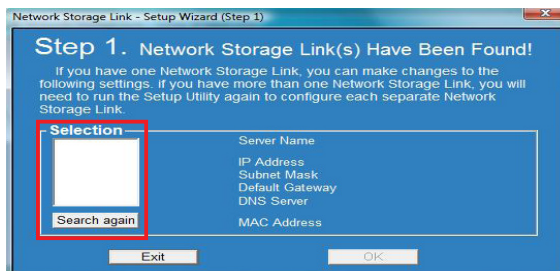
Network Storage Link - Setup Wizard (Step 1)

Step 1. Network Storage Link(s) Have Been Found!

If you have one Network Storage Link, you can make changes to the following settings. If you have more than one Network Storage Link, you will need to run the Setup Utility again to configure each separate Network Storage Link.

Selection

Search again

Server Name

IP Address
Subnet Mask
Default Gateway
DNS Server

MAC Address

Exit

OK